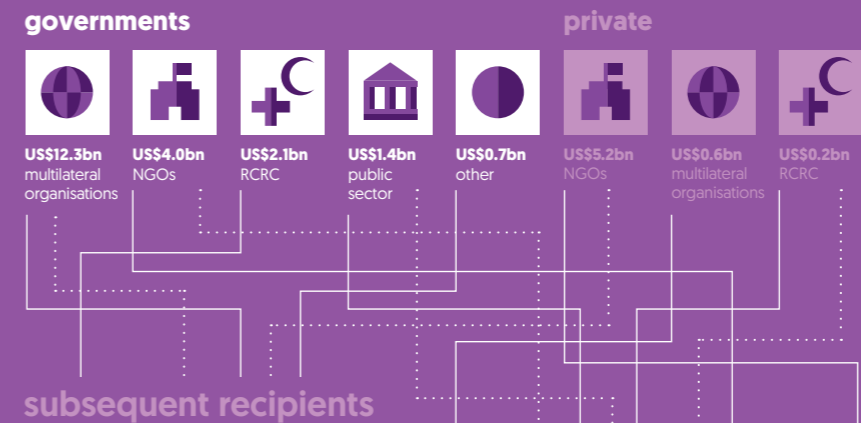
governments

private

US$12.3bn multilateral organisations

US$4.0bn NGOs

US$2.1bn RCRC

US$1.4bn public sector

US$0.7bn other

US$5.2bn NGOs

US$0.6bn multilateral organisations

US$0.2bn RCRC

subsequent recipients